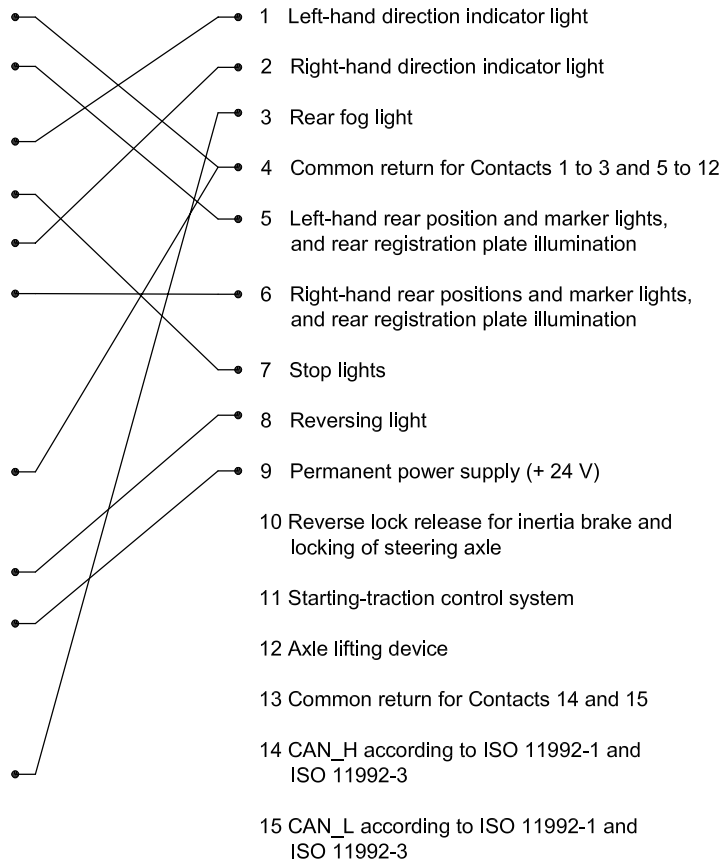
1 Left-hand direction indicator light

2 Right-hand direction indicator light

3 Rear fog light

4 Common return for Contacts 1 to 3 and 5 to 12

5 Left-hand rear position and marker lights, and rear registration plate illumination

6 Right-hand rear positions and marker lights, and rear registration plate illumination

7 Stop lights

8 Reversing light

9 Permanent power supply (+ 24 V)

10 Reverse lock release for inertia brake and locking of steering axle

11 Starting-traction control system

12 Axle lifting device

13 Common return for Contacts 14 and 15

14 CAN_H according to ISO 11992-1 and ISO 11992-3

15 CAN_L according to ISO 11992-1 and ISO 11992-3